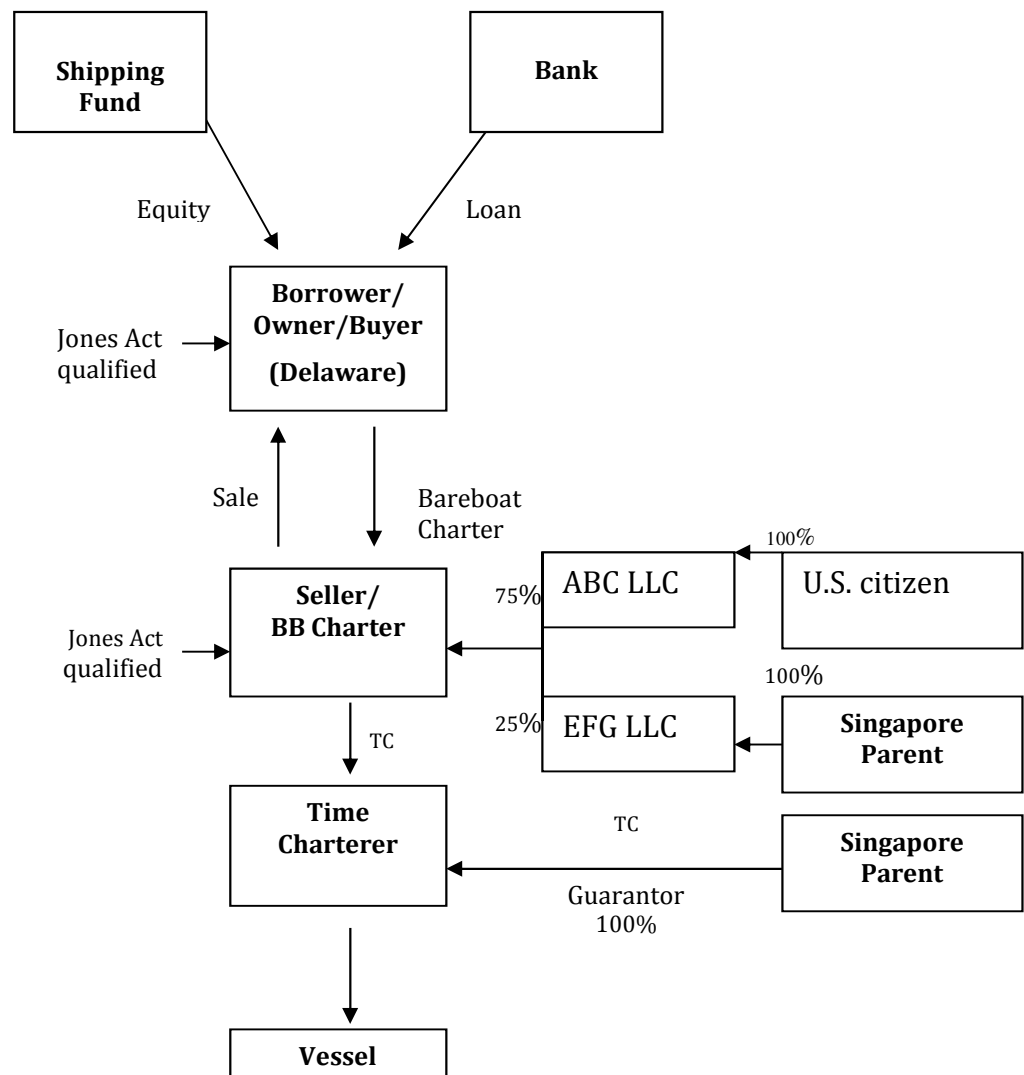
Shipping Fund

Bank

Equity

Loan

Borrower/ Owner/Buyer (Delaware)

Jones Act qualified

Sale

Bareboat Charter

100%

ABC LLC

U.S. citizen

75%

Seller/ BB Charter

Jones Act qualified

100%

25%

EFG LLC

Singapore Parent

TC

Time Charterer

TC

Singapore Parent

Guarantor 100%

Vessel